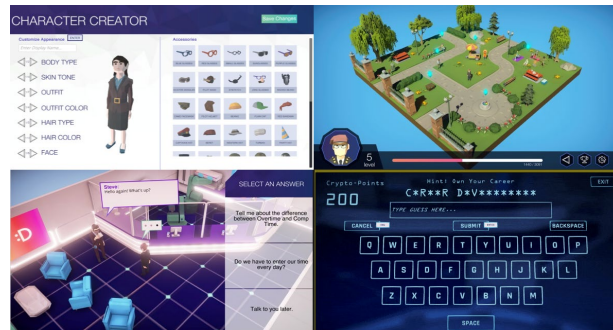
CHARACTER CREATOR

Save Changes

Customize Appearance

Enter Display Name...

Accessories

BODY TYPE

SKIN TONE

OUTFIT

OUTFIT COLOR

HAIR TYPE

HAIR COLOR

FACE

5
level

Steve:
Hello again! What's up?

SELECT AN ANSWER

Tell me about the difference between Overtime and Comp Time.

Do we have to enter our time every day?

Talk to you later.

Crypto-Points

200

Hint: Own Your Career

C*R**R D*V********

EXIT

TYPE GUESS HERE...

CANCEL

SUBMIT

BACKSPACE

Q W E R T Y U I O P

A S D F G H J K L

Z X C V B N M

SPACE